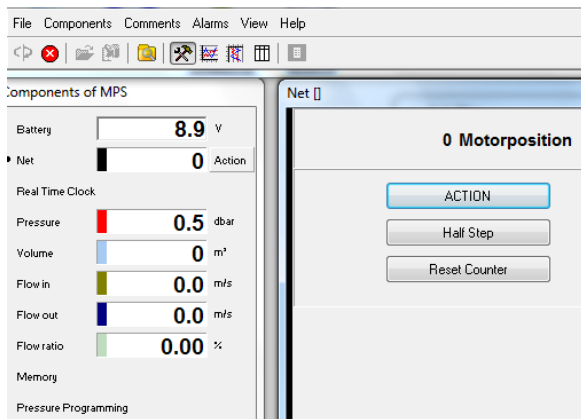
File Components Comments Alarms View Help

omponents of MPS

Battery 8.9 V
Net 0 Action
Real Time Clock
Pressure 0.5 dbar
Volume 0 m³
Flow in 0.0 m/s
Flow out 0.0 m/s
Flow ratio 0.00 %
Memory
Pressure Programming

Net []

0 Motorposition

ACTION

Half Step

Reset Counter